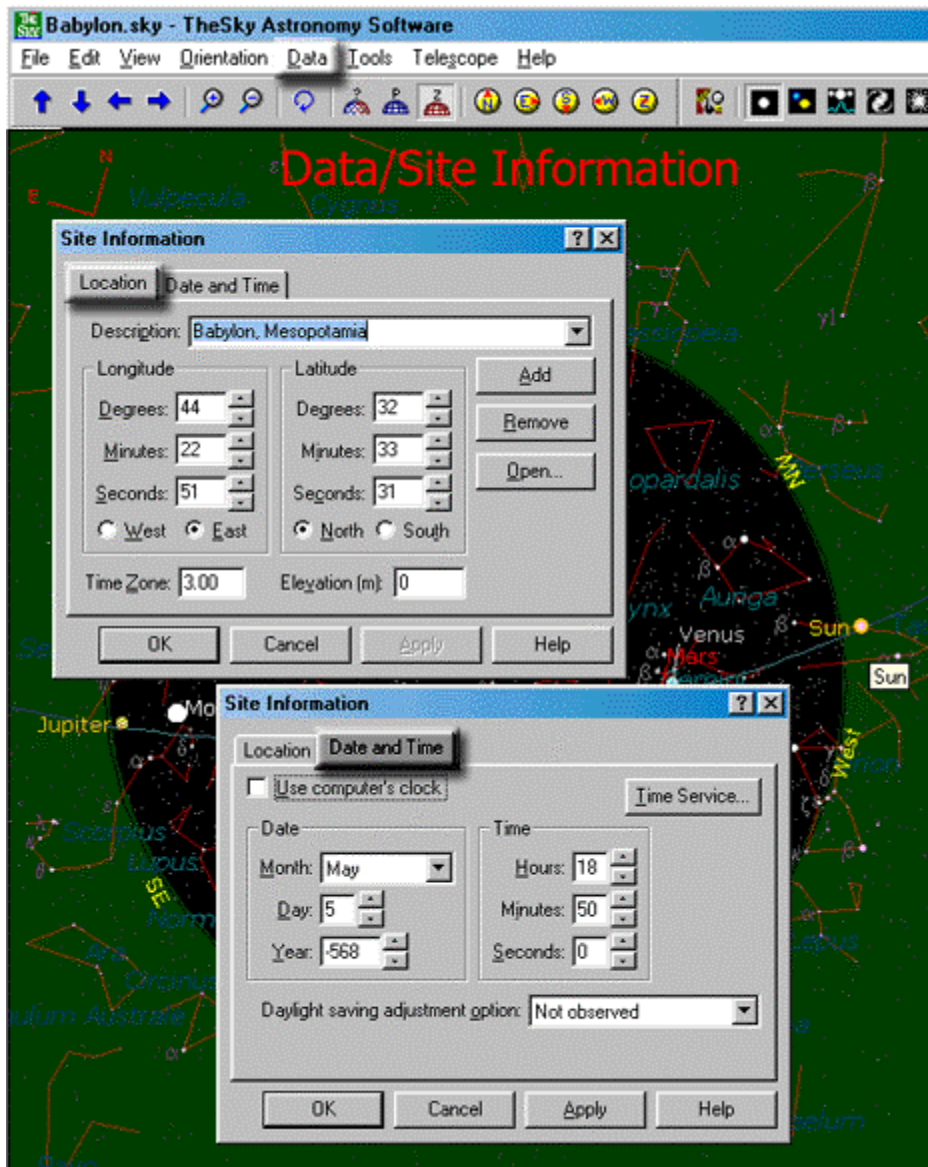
Babylon.sky - TheSky Astronomy Software

File Edit View Orientation Data Tools Telescope Help

Data/Site Information

N
E
Vulpecula
Cygnus

Site Information

Location | Date and Time

Description: Babylon, Mesopotamia

Longitude
Degrees: 44
Minutes: 22
Seconds: 51
West East

Latitude
Degrees: 32
Minutes: 33
Seconds: 31
North South

Add
Remove
Open...

Time Zone: 3.00
Elevation (m): 0

OK Cancel Apply Help

Cassiopeia
Camelopardalis
Perseus
MW
Lynx
Auriga
Venus
Mars
Sun
Sun
Jupiter
Moon
Scorpius
Lupus
SE
Norma
Ara
Circinus
Triangulum Australe
West
Lupus

Site Information

Location | Date and Time

Use computer's clock
Time Service...

Date
Month: May
Day: 5
Year: -568

Time
Hours: 18
Minutes: 50
Seconds: 0

Daylight saving adjustment option: Not observed

OK Cancel Apply Help